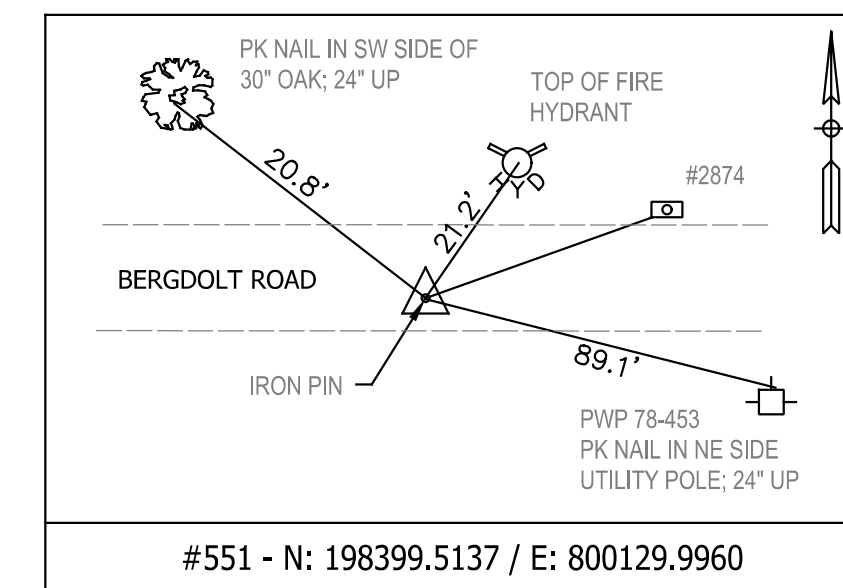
PK NAIL IN SW SIDE OF 30" OAK; 24" UP

TOP OF FIRE HYDRANT

20.8'

21.2'

HYD

#2874

BERGDOLT ROAD

89.1'

IRON PIN

PWP 78-453
PK NAIL IN NE SIDE
UTILITY POLE; 24" UP

#551 - N: 198399.5137 / E: 800129.9960